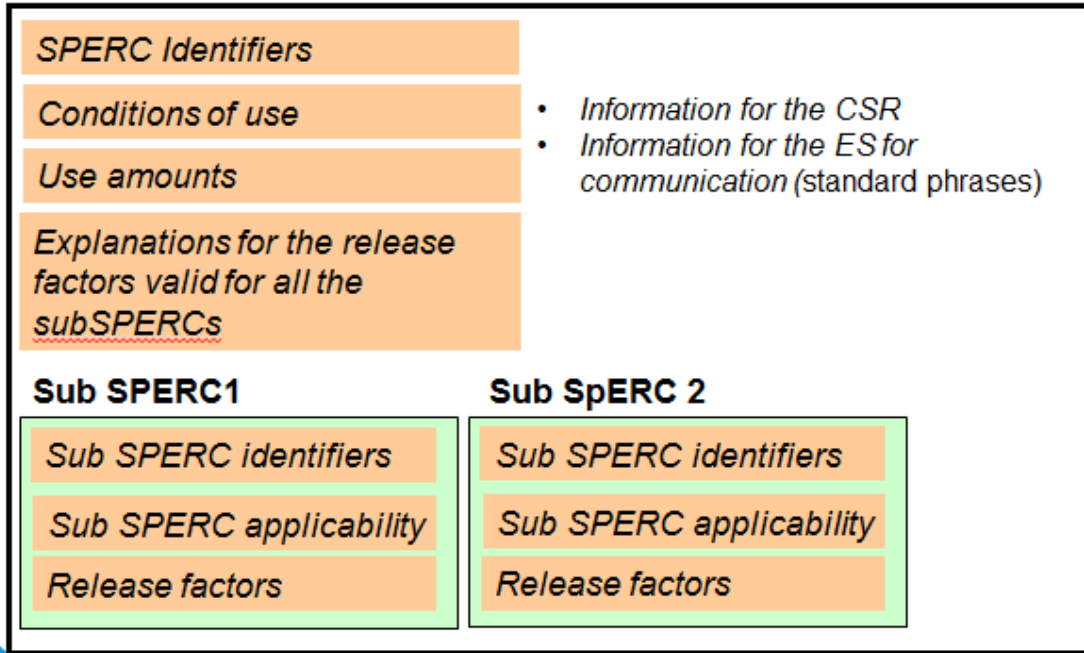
SPERC Identifiers

Conditions of use

Use amounts

Explanations for the release factors valid for all the subSPERCs

• Information for the CSR
• Information for the ES for communication (standard phrases)

Sub SPERC1

Sub SPERC identifiers

Sub SPERC applicability

Release factors

Sub SpERC 2

Sub SPERC identifiers

Sub SPERC applicability

Release factors